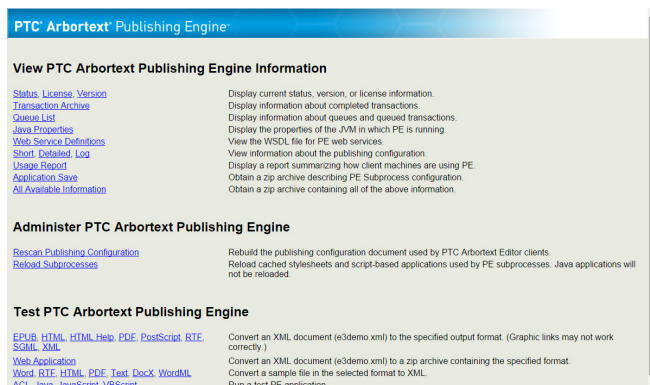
PTC® Arbortext® Publishing Engine™

View PTC Arbortext Publishing Engine Information

| | |
|---|---|
| Status, License, Version | Display current status, version, or license information. |
| Transaction Archive | Display information about completed transactions. |
| Queue List | Display information about queues and queued transactions. |
| Java Properties | Display the properties of the JVM in which PE is running. |
| Web Service Definitions | View the WSDL file for PE web services. |
| Short, Detailed, Log | View information about the publishing configuration. |
| Usage Report | Display a report summarizing how client machines are using PE. |
| Application Save | Obtain a zip archive describing PE Subprocess configuration. |
| All Available Information | Obtain a zip archive containing all of the above information. |

Administer PTC Arbortext Publishing Engine

| | |
|---|---|
| Rescan Publishing Configuration | Rebuild the publishing configuration document used by PTC Arbortext Editor clients. |
| Reload Subprocesses | Reload cached stylesheets and script-based applications used by PE subprocesses. Java applications will not be reloaded. |

Test PTC Arbortext Publishing Engine

| | |
|---|---|
| EPUB, HTML, HTML Help, PDF, PostScript, RTF, SGML, XML | Convert an XML document (e3demo.xml) to the specified output format. (Graphic links may not work correctly.) |
| Web Application | Convert an XML document (e3demo.xml) to a zip archive containing the specified format. |
| Word, RTF, HTML, PDF, Text, DocX, WordML | Convert a sample file in the selected format to XML. |
| ACL, Java, JavaScript, VBScript | Run a test PE application. |